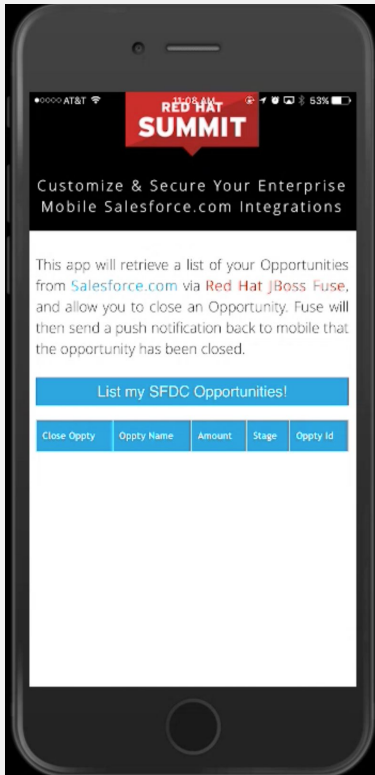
●○○○○ AT&T 11:08 AM 53%

RED HAT
SUMMIT

Customize & Secure Your Enterprise Mobile Salesforce.com Integrations

This app will retrieve a list of your Opportunities from Salesforce.com via Red Hat JBoss Fuse, and allow you to close an Opportunity. Fuse will then send a push notification back to mobile that the opportunity has been closed.

List my SFDC Opportunities!

| Close Oppty | Oppty Name | Amount | Stage | Oppty Id |
|---|---|---|---|---|